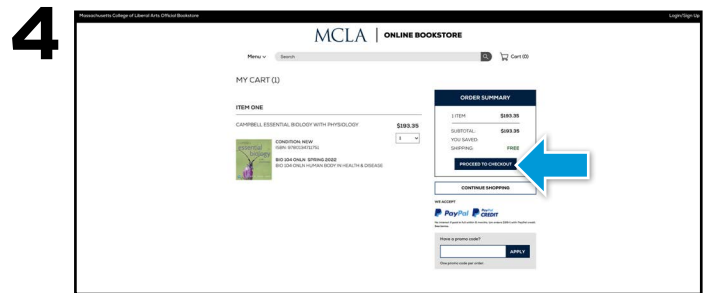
4

Massachusetts College of Liberal Arts Official Bookstore

Login/Sign Up

MCLA | ONLINE BOOKSTORE

Menu ⌄ Search

Cart (0)

MY CART (1)

ITEM ONE

CAMPBELL ESSENTIAL BIOLOGY WITH PHYSIOLOGY

$193.35

1

CONDITION: NEW
ISBN: 9780134711751

BIO 104 ONLN: SPRING 2022
BIO 104 ONLN HUMAN BODY IN HEALTH & DISEASE

ORDER SUMMARY

1 ITEM $193.35

SUBTOTAL: $193.35
YOU SAVED:
SHIPPING: FREE

PROCEED TO CHECKOUT

CONTINUE SHOPPING

WE ACCEPT

PayPal PayPal CREDIT

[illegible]

Have a promo code?

APPLY

One promo code per order.